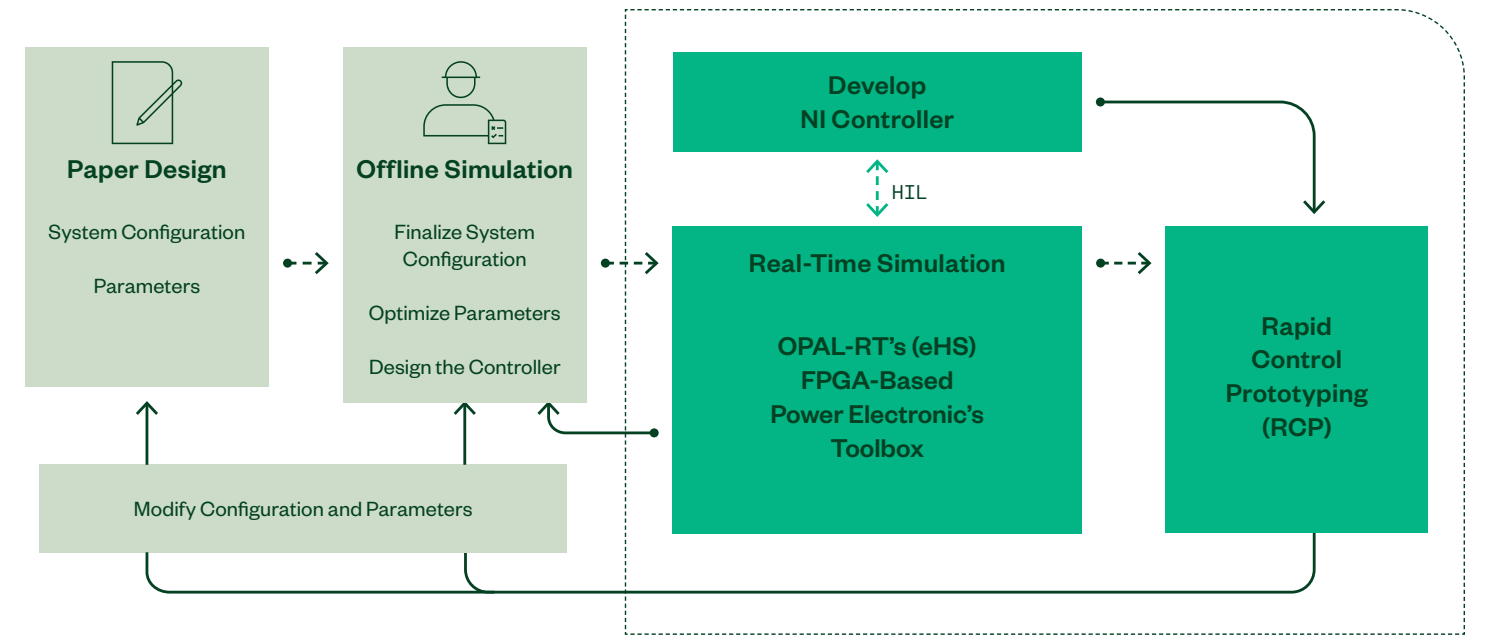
Paper Design

System Configuration

Parameters

Offline Simulation

Finalize System Configuration

Optimize Parameters

Design the Controller

Develop NI Controller

HIL

Real-Time Simulation

OPAL-RT's (eHS) FPGA-Based Power Electronic's Toolbox

Rapid Control Prototyping (RCP)

Modify Configuration and Parameters